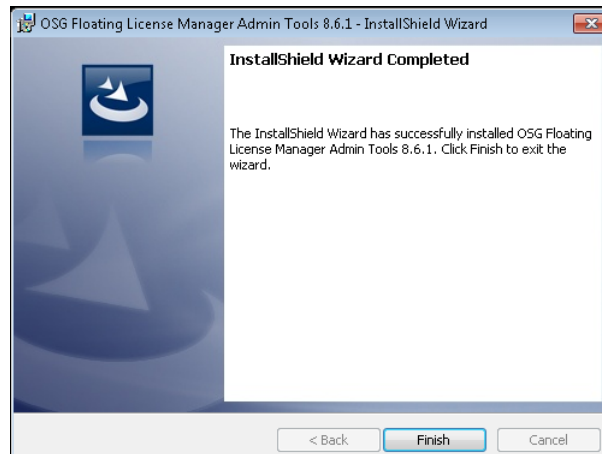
OSG Floating License Manager Admin Tools 8.6.1 - InstallShield Wizard

InstallShield Wizard Completed

The InstallShield Wizard has successfully installed OSG Floating License Manager Admin Tools 8.6.1. Click Finish to exit the wizard.

< Back
Finish
Cancel